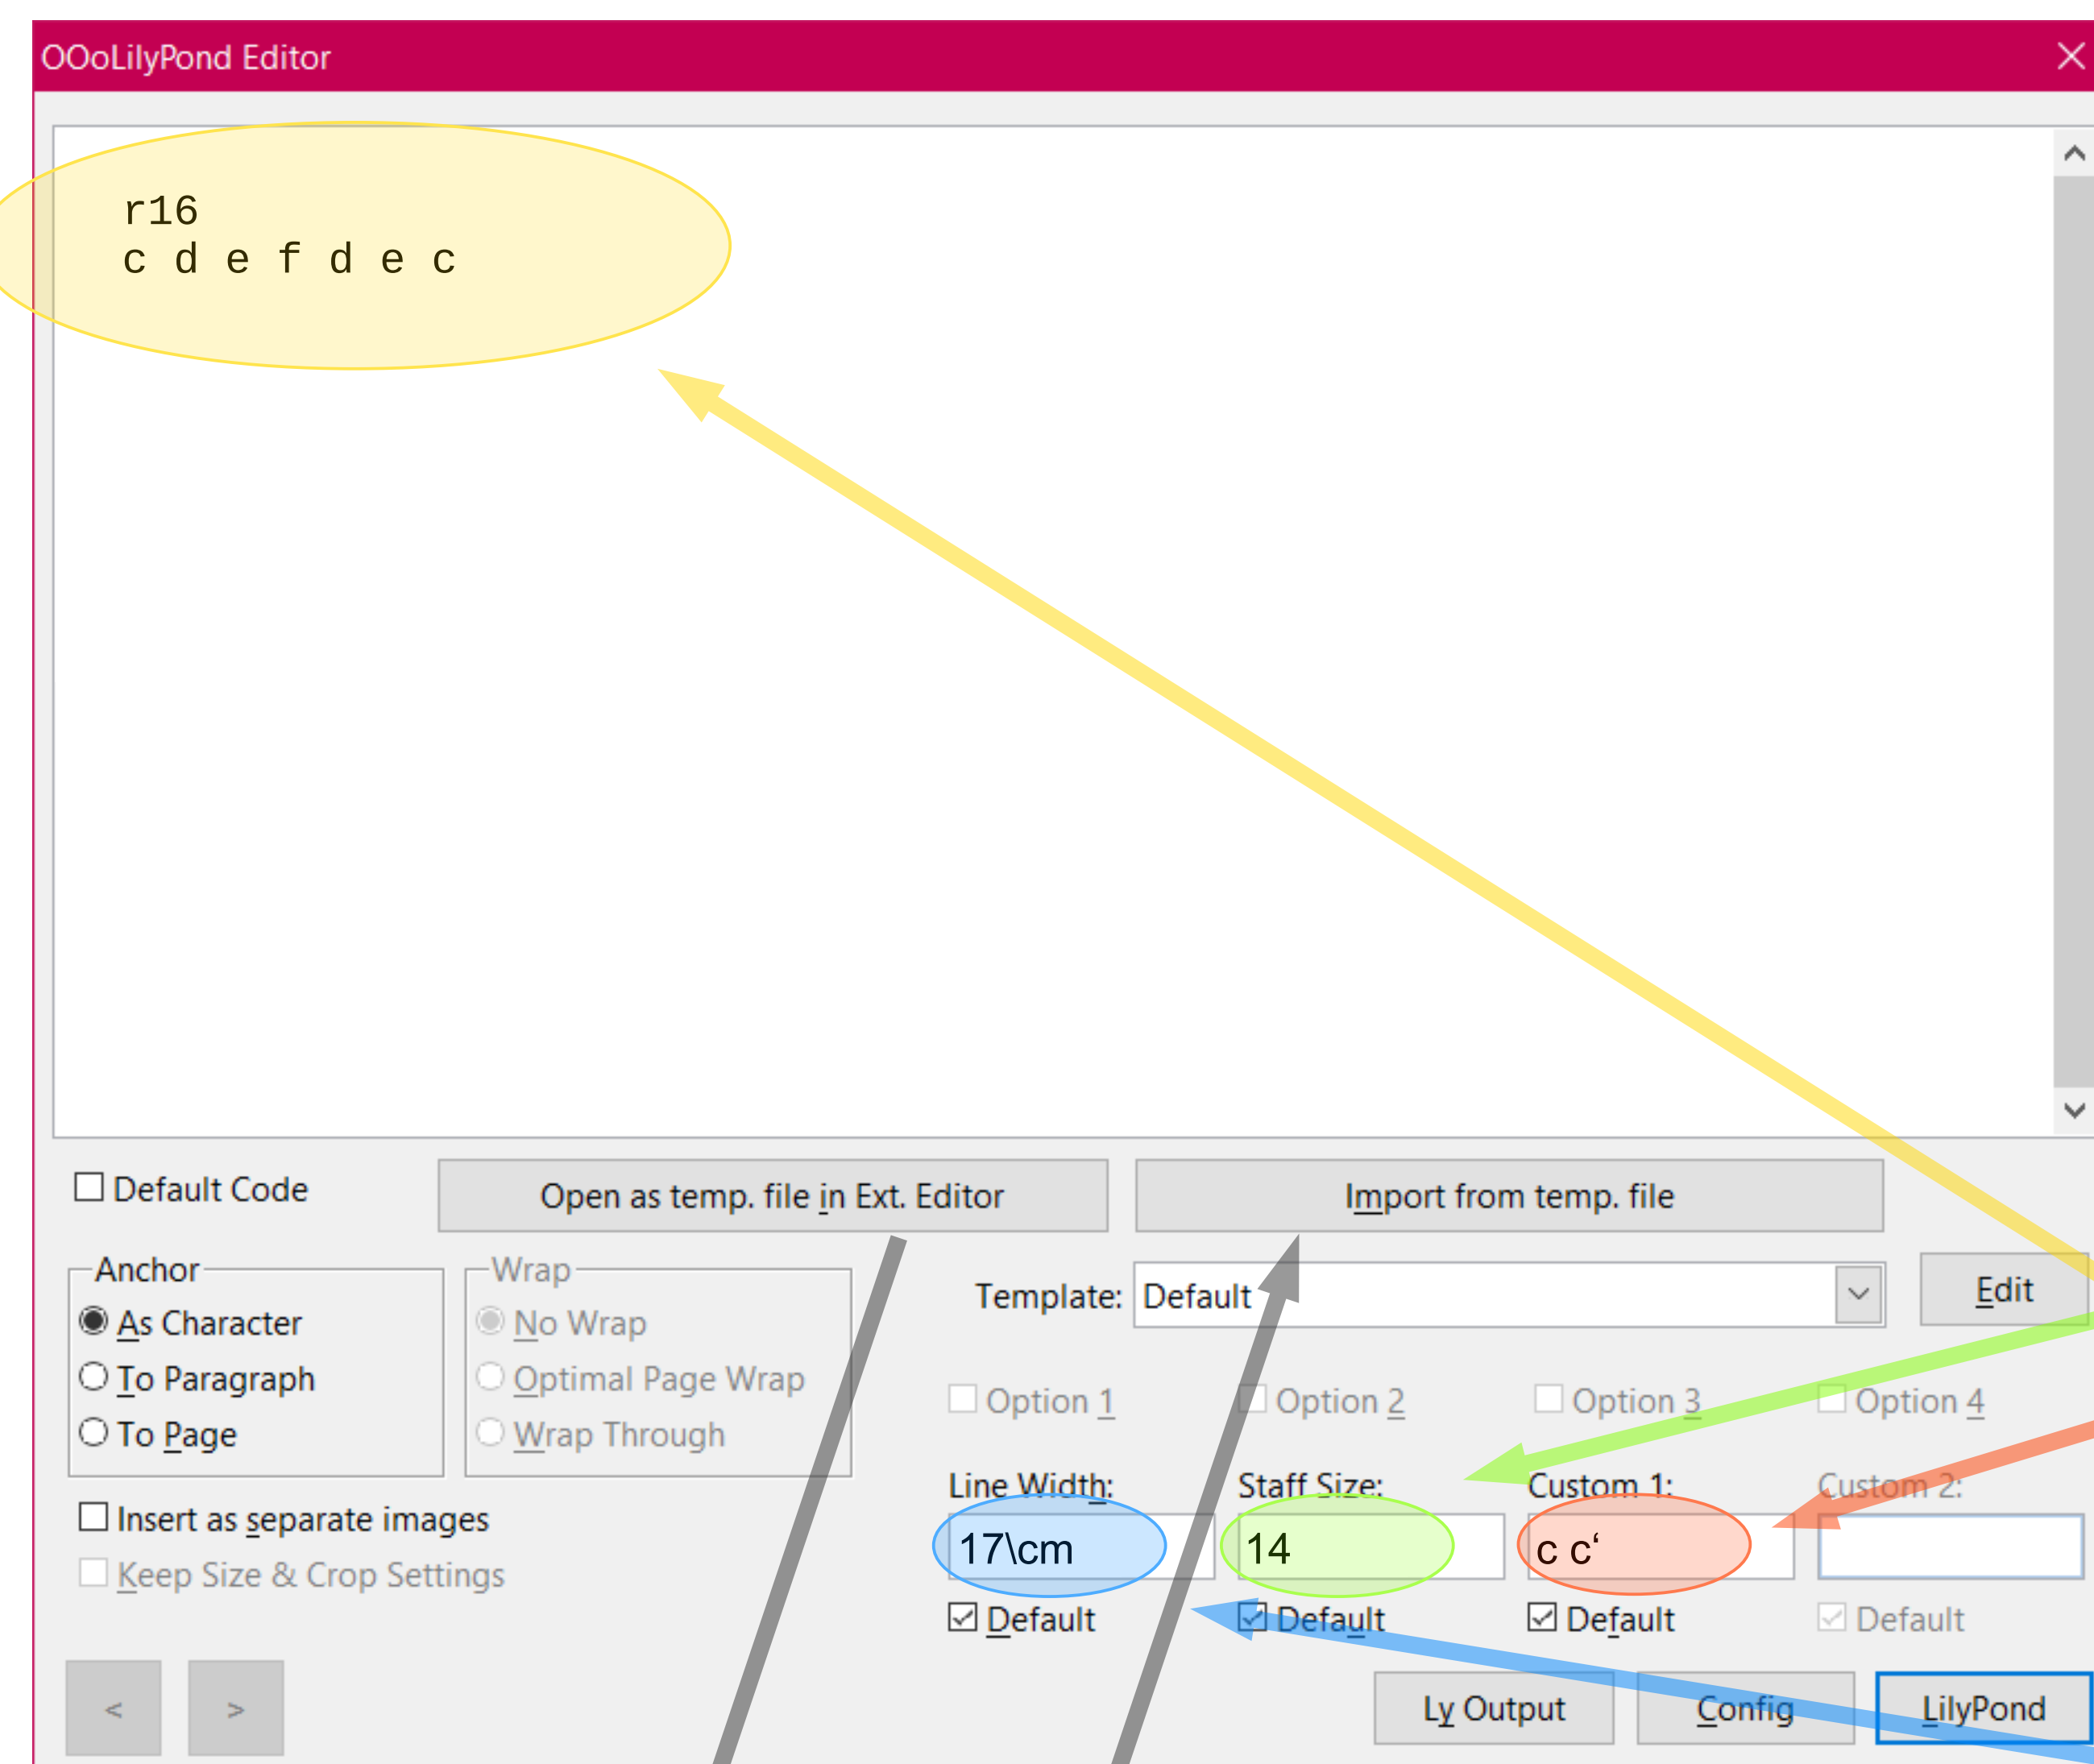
OOoLilyPond Editor

r16
c d e f d e c

Default Code

Open as temp. file in Ext. Editor

Import from temp. file

Anchor
As Character
To Paragraph
To Page

Wrap
No Wrap
Optimal Page Wrap
Wrap Through

Template: Default

Edit

Option 1
Option 2
Option 3
Option 4

Line Width:
17\cm
Default

Staff Size:
14
Default

Custom 1:
c c‘
Default

Custom 2:
Default

Insert as separate images
Keep Size & Crop Settings

<
>

Ly Output
Config
LilyPond